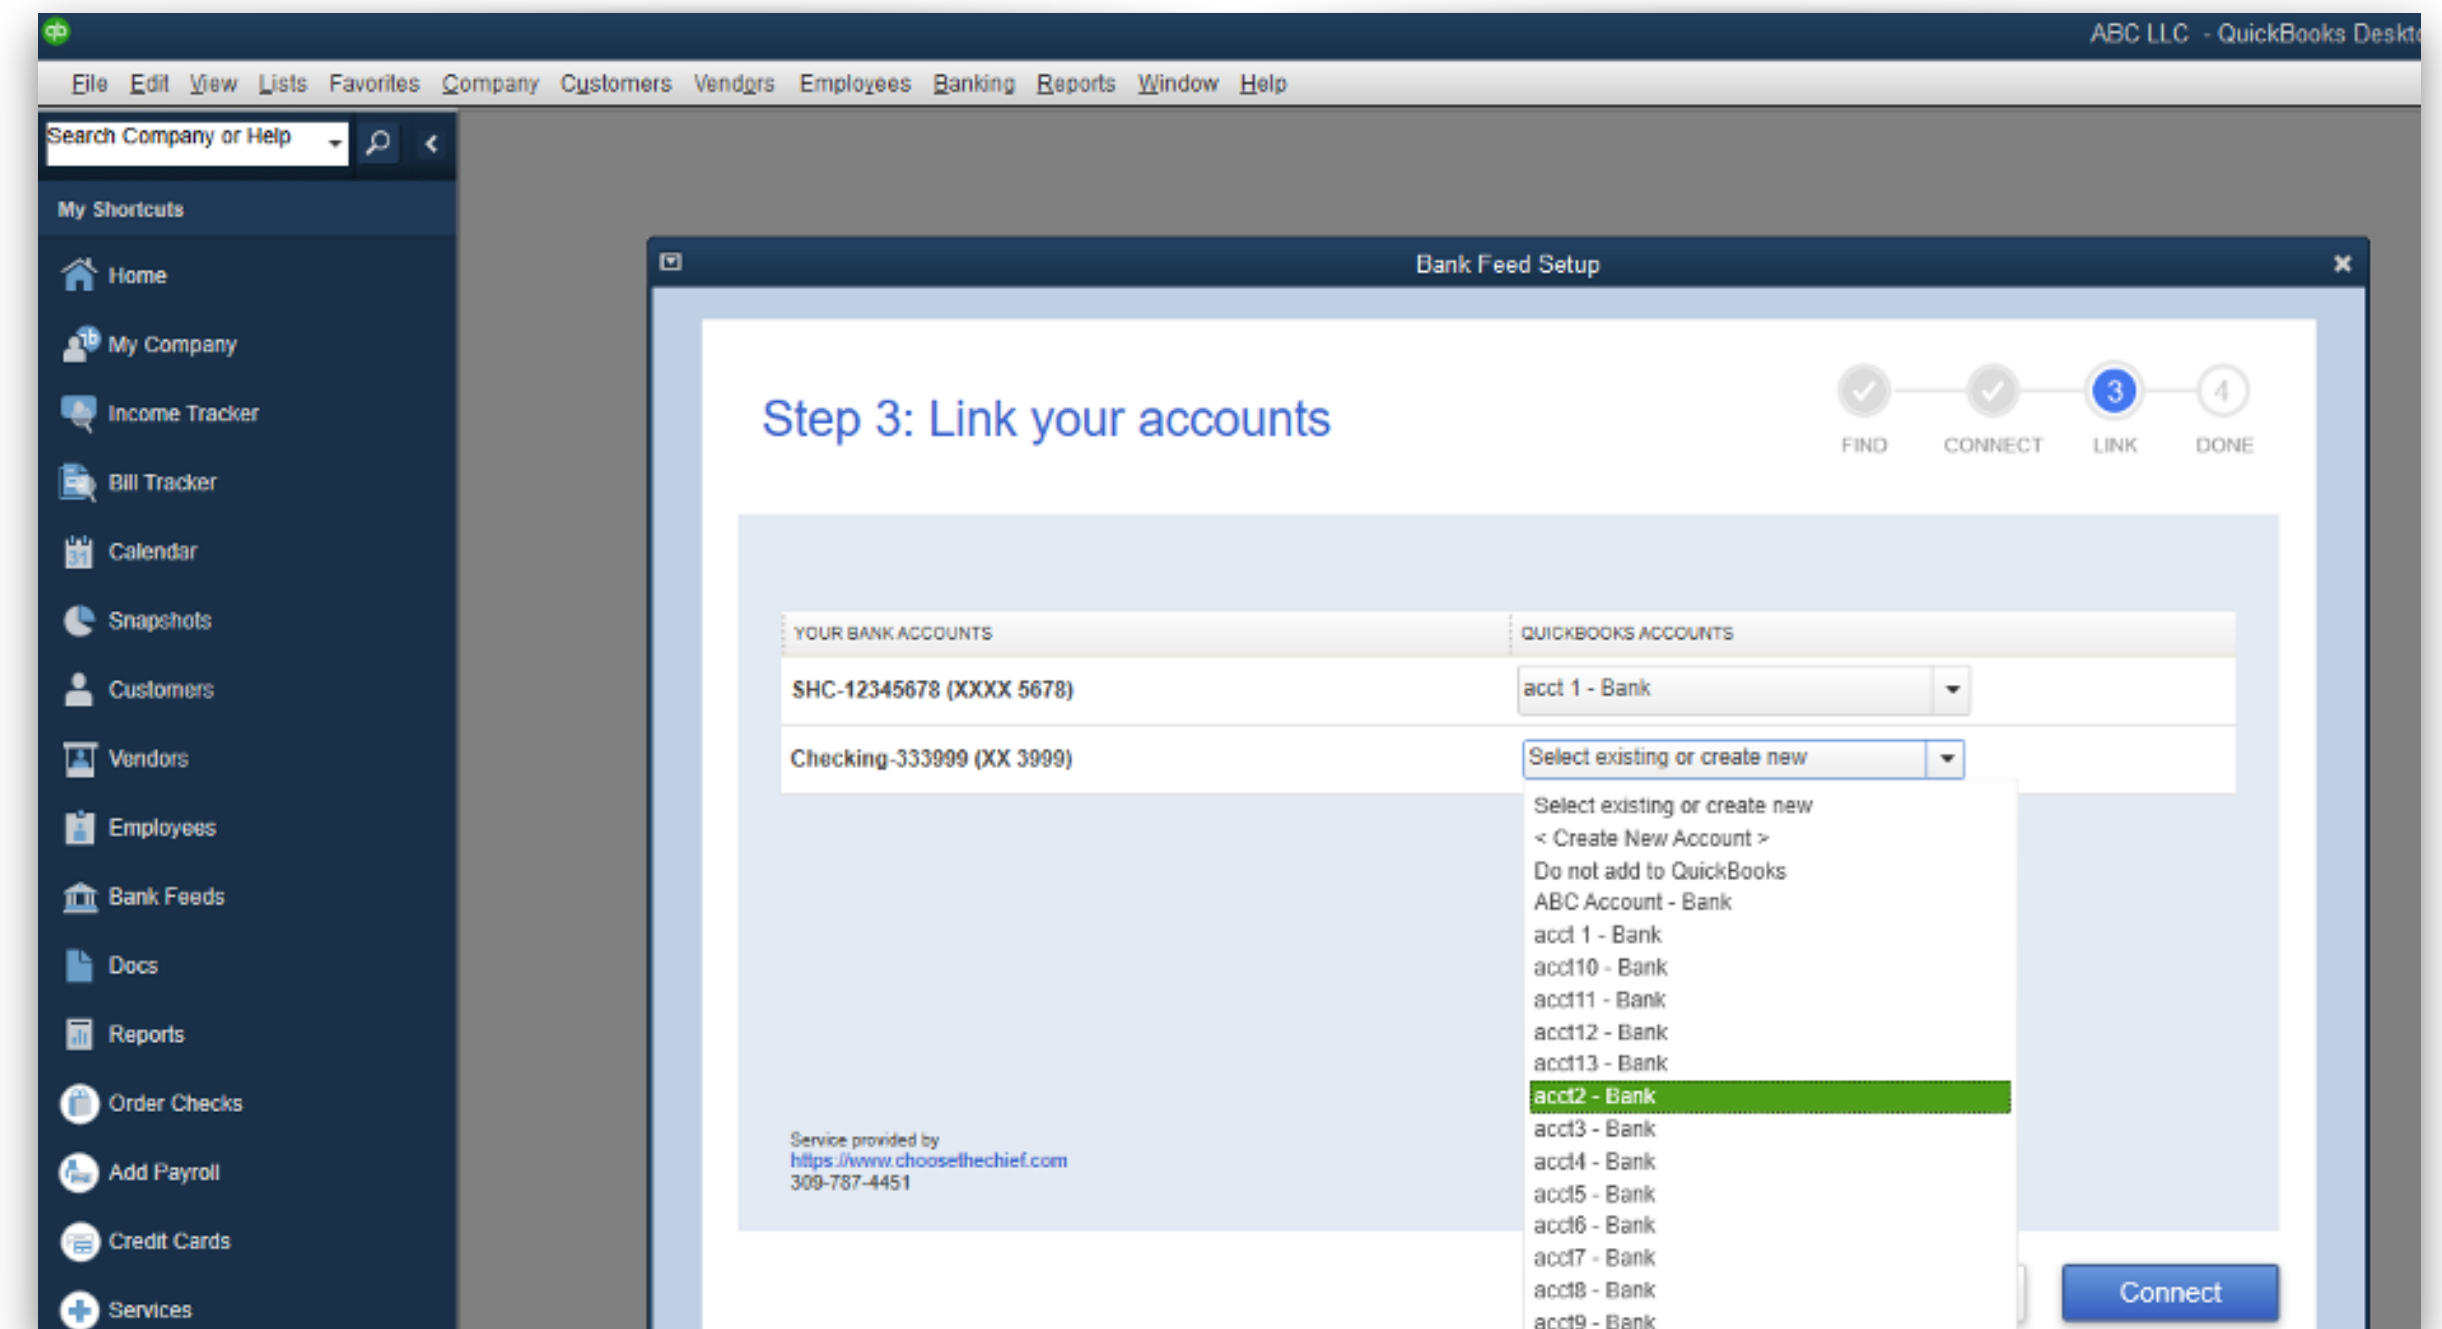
ABC LLC - QuickBooks Deskt

File Edit View Lists Favorites Company Customers Vendors Employees Banking Reports Window Help

Search Company or Help

My Shortcuts

Home
My Company
Income Tracker
Bill Tracker
Calendar
Snapshots
Customers
Vendors
Employees
Bank Feeds
Docs
Reports
Order Checks
Add Payroll
Credit Cards
Services

Bank Feed Setup

Step 3: Link your accounts

FIND CONNECT 3 LINK 4 DONE

| YOUR BANK ACCOUNTS | QUICKBOOKS ACCOUNTS |
|---|---|
| SHC-12345678 (XXXX 5678) | acct 1 - Bank |
| Checking-333999 (XX 3999) | Select existing or create new |

Select existing or create new
< Create New Account >
Do not add to QuickBooks
ABC Account - Bank
acct 1 - Bank
acct10 - Bank
acct11 - Bank
acct12 - Bank
acct13 - Bank
acct2 - Bank
acct3 - Bank
acct4 - Bank
acct5 - Bank
acct6 - Bank
acct7 - Bank
acct8 - Bank
acct9 - Bank

Service provided by
https://www.choosethechief.com
309-787-4451

Connect